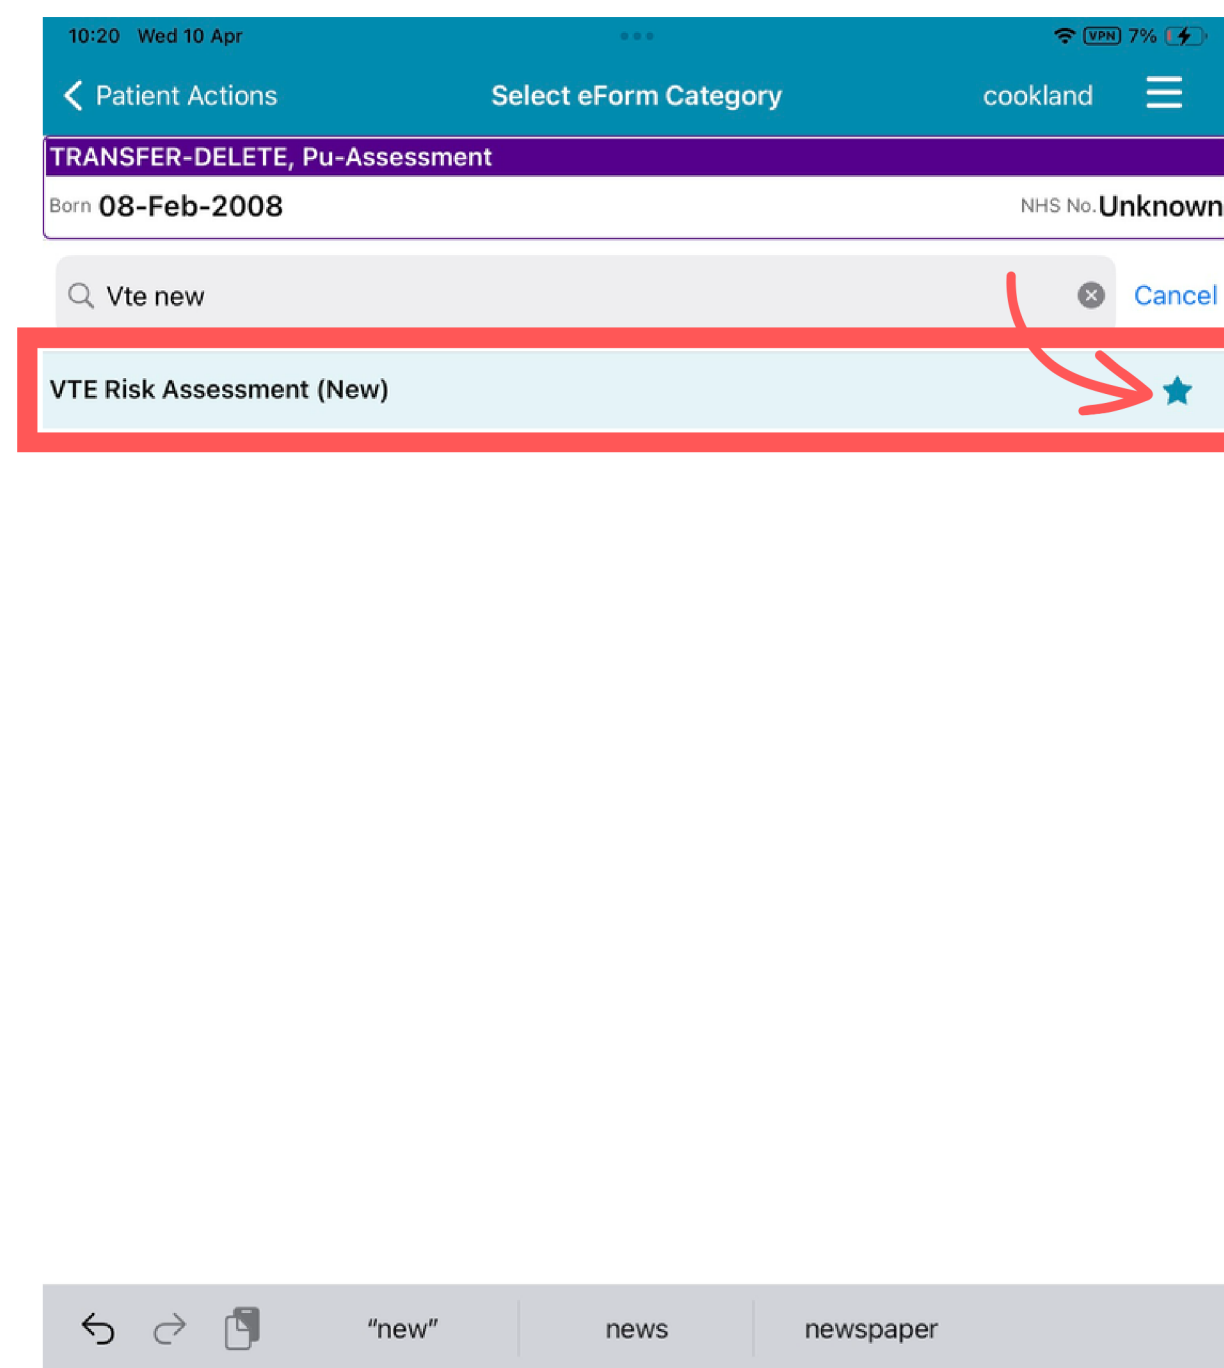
10:20 Wed 10 Apr

VPN 7%

Patient Actions

Select eForm Category

cookland

TRANSFER-DELETE, Pu-Assessment

Born 08-Feb-2008

NHS No. Unknown

Vte new

Cancel

VTE Risk Assessment (New)

“new”

news

newspaper